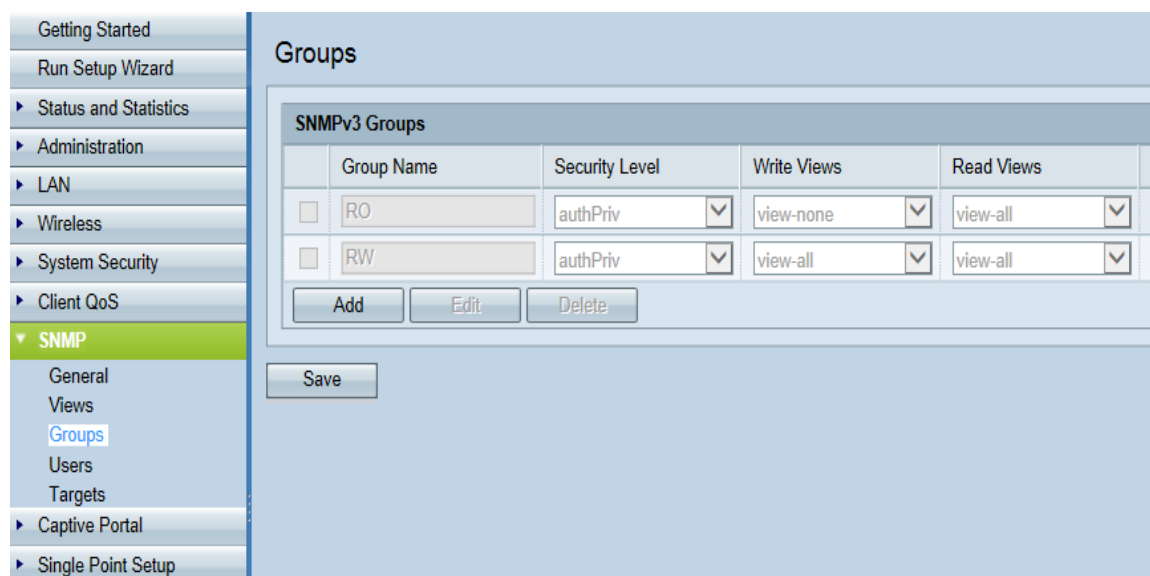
Getting Started
Run Setup Wizard
Status and Statistics
Administration
LAN
Wireless
System Security
Client QoS
SNMP
General
Views
Groups
Users
Targets
Captive Portal
Single Point Setup

Groups

SNMPv3 Groups

| | Group Name | Security Level | Write Views | Read Views |
|---|---|---|---|---|
| | RO | authPriv | view-none | view-all |
| | RW | authPriv | view-all | view-all |

Add
Edit
Delete

Save